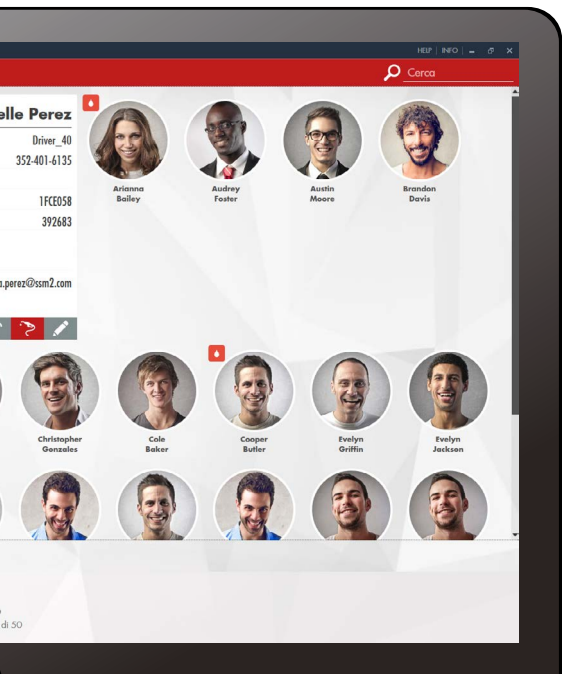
HELP | INFO |

Cerca

elle Perez
Driver_40
352-401-6135

1FCE058
392683

n.perez@ssm2.com

Arianna Bailey

Audrey Foster

Austin Moore

Brandon Davis

Christopher Gonzales

Cole Baker

Cooper Butler

Evelyn Griffin

Evelyn Jackson

di 50